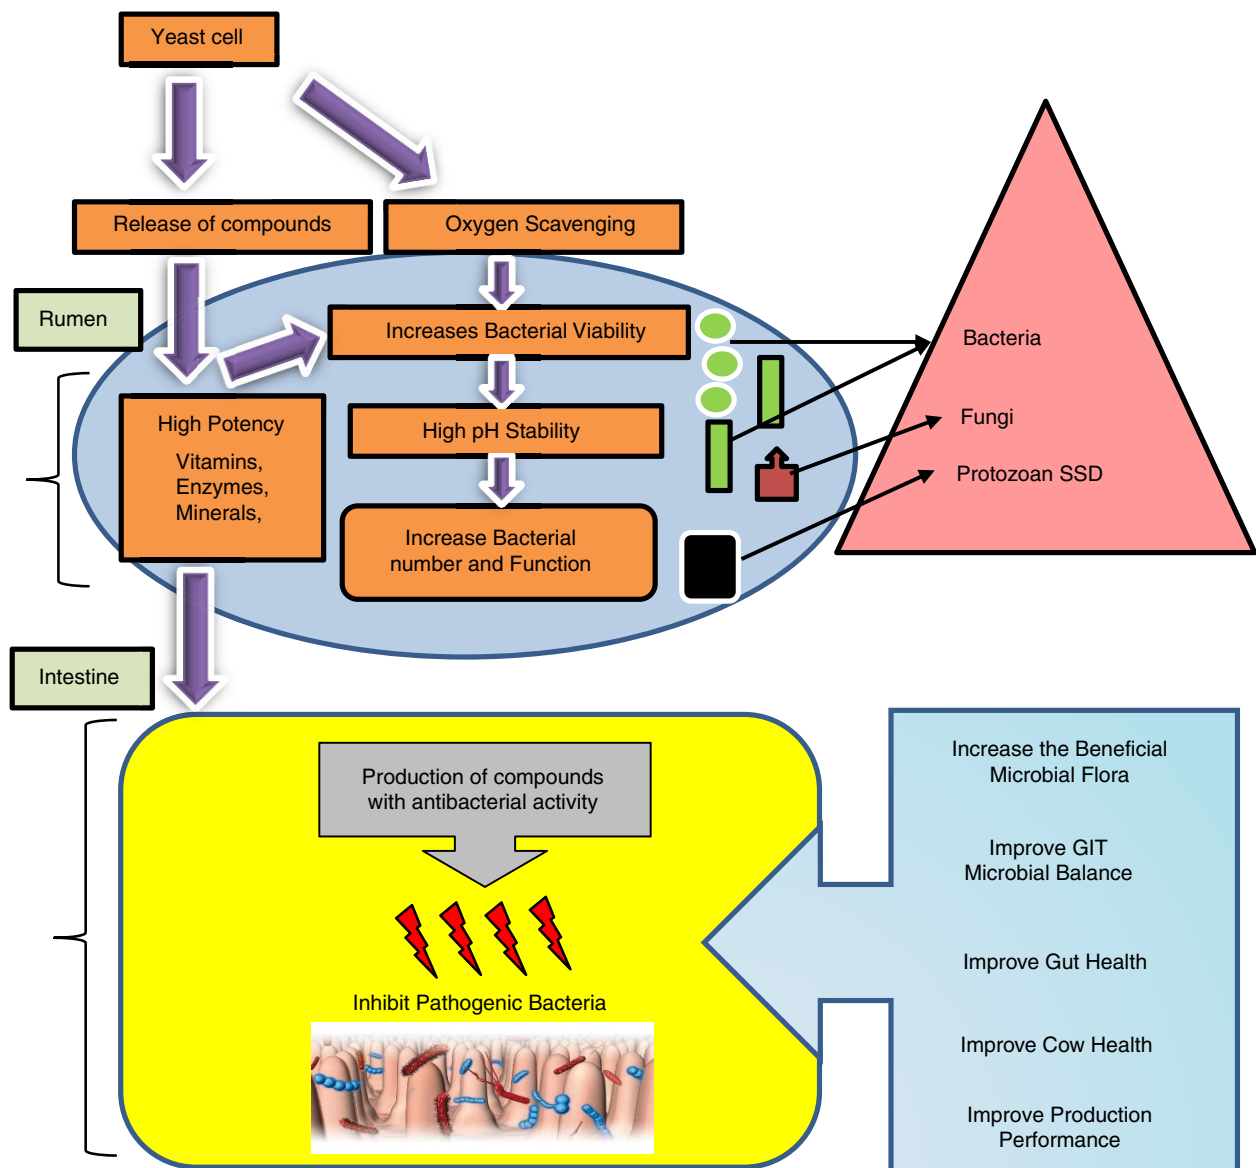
Yeast cell

Release of compounds

Oxygen Scavenging

Rumen

Increases Bacterial Viability

High Potency

Vitamins, Enzymes, Minerals,

High pH Stability

Increase Bacterial number and Function

Bacteria

Fungi

Protozoan SSD

Intestine

Production of compounds with antibacterial activity

Inhibit Pathogenic Bacteria

Increase the Beneficial Microbial Flora

Improve GIT Microbial Balance

Improve Gut Health

Improve Cow Health

Improve Production Performance